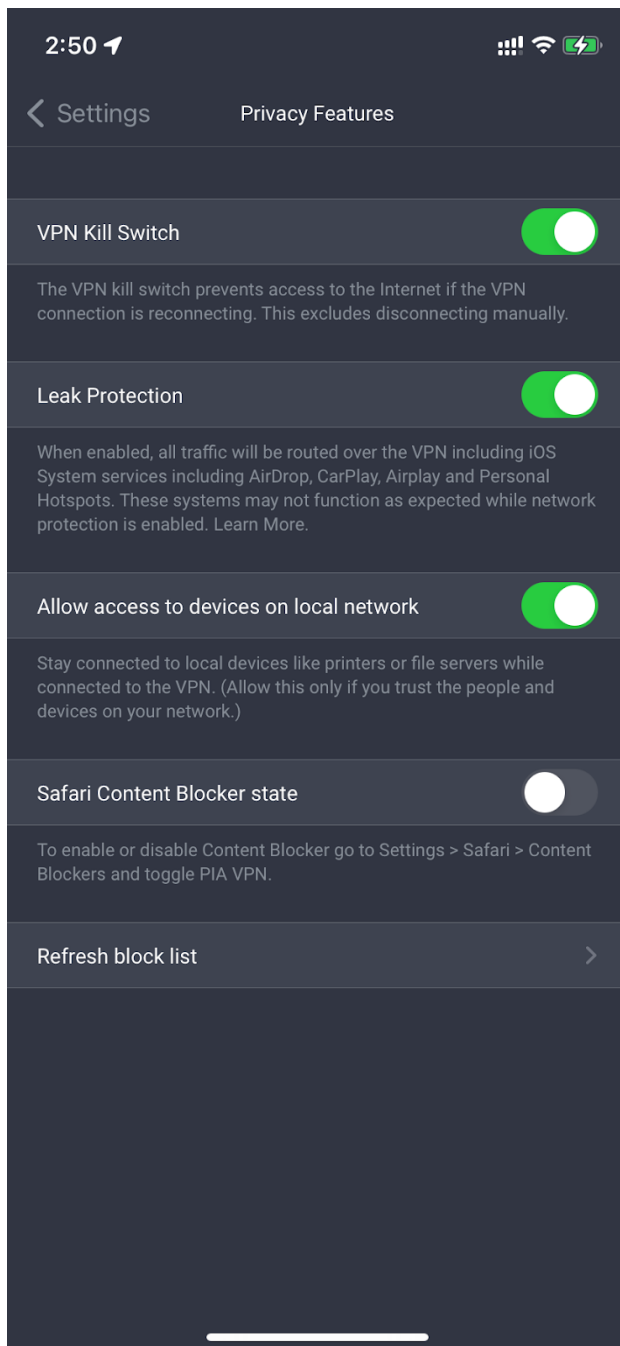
2:50

Settings Privacy Features

VPN Kill Switch

The VPN kill switch prevents access to the Internet if the VPN connection is reconnecting. This excludes disconnecting manually.

Leak Protection

When enabled, all traffic will be routed over the VPN including iOS System services including AirDrop, CarPlay, Airplay and Personal Hotspots. These systems may not function as expected while network protection is enabled. Learn More.

Allow access to devices on local network

Stay connected to local devices like printers or file servers while connected to the VPN. (Allow this only if you trust the people and devices on your network.)

Safari Content Blocker state

To enable or disable Content Blocker go to Settings > Safari > Content Blockers and toggle PIA VPN.

Refresh block list